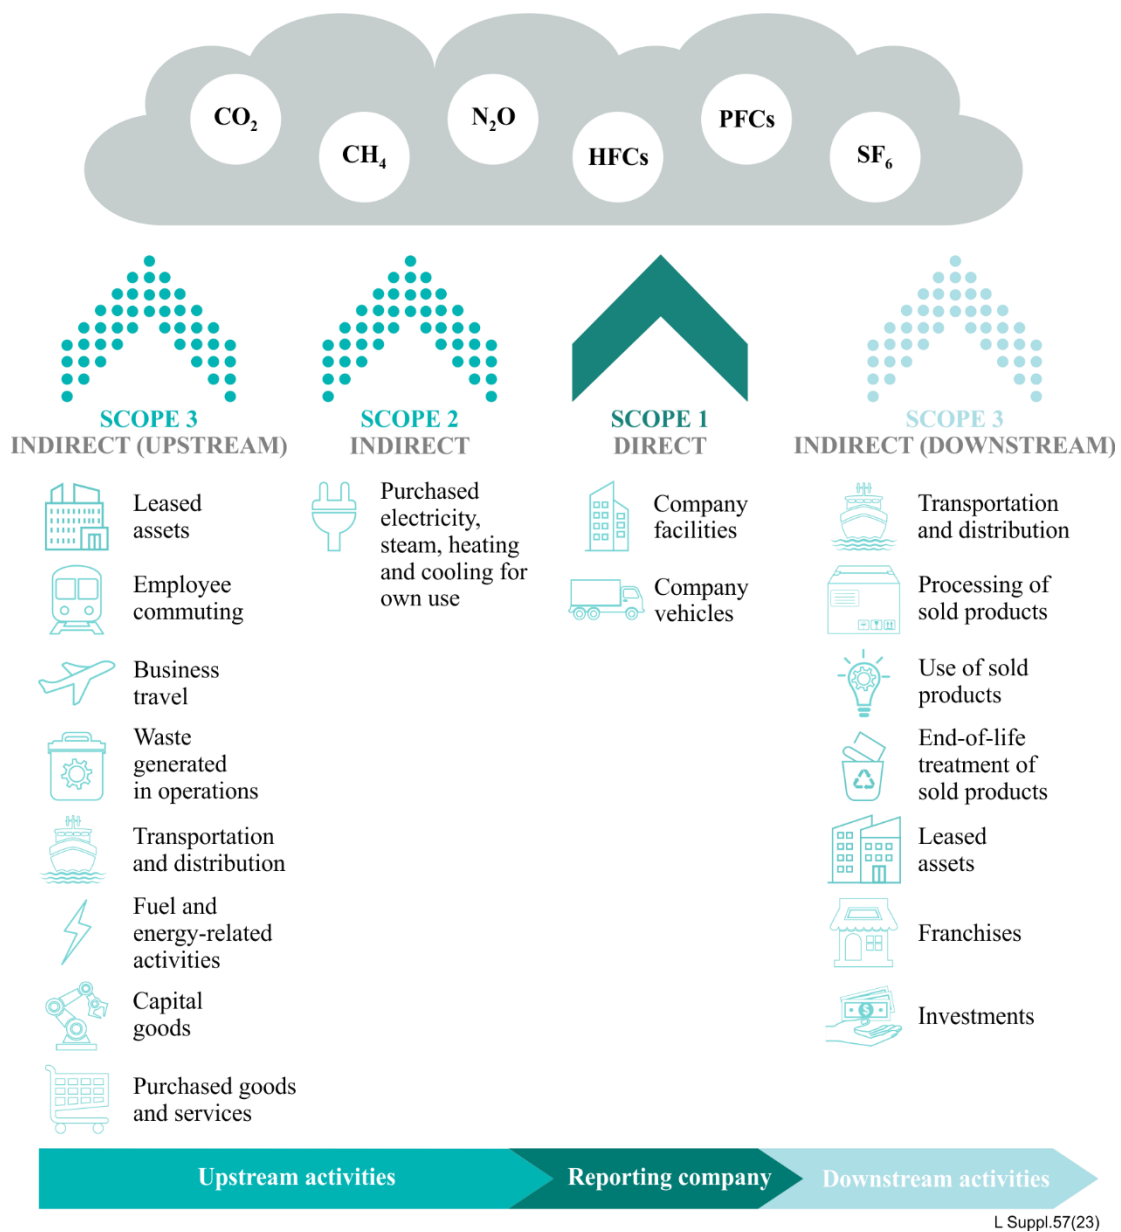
$CO_2$ $CH_4$ $N_2O$ HFCs PFCs $SF_6$

SCOPE 3
INDIRECT (UPSTREAM)

Leased assets

Employee commuting

Business travel

Waste generated in operations

Transportation and distribution

Fuel and energy-related activities

Capital goods

Purchased goods and services

SCOPE 2
INDIRECT

Purchased electricity, steam, heating and cooling for own use

SCOPE 1
DIRECT

Company facilities

Company vehicles

SCOPE 3
INDIRECT (DOWNSTREAM)

Transportation and distribution

Processing of sold products

Use of sold products

End-of-life treatment of sold products

Leased assets

Franchises

Investments

Upstream activities

Reporting company

Downstream activities

L Suppl.57(23)